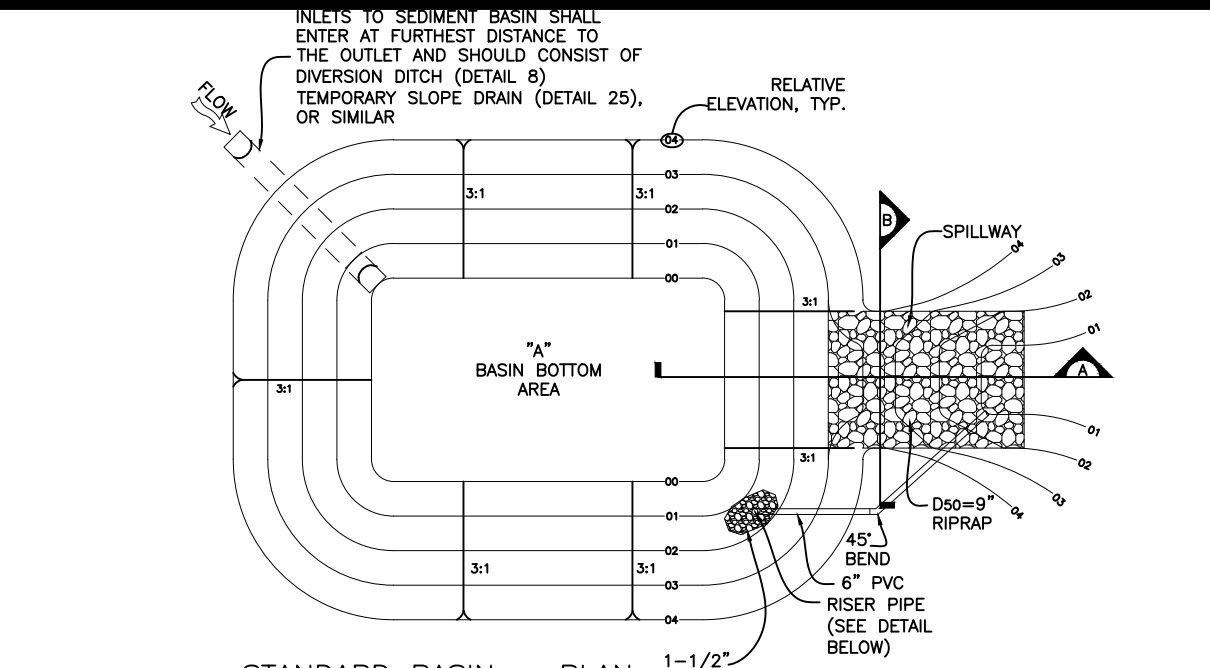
INLETS TO SEDIMENT BASIN SHALL ENTER AT FURTHEST DISTANCE TO THE OUTLET AND SHOULD CONSIST OF DIVERSION DITCH (DETAIL 8) TEMPORARY SLOPE DRAIN (DETAIL 25), OR SIMILAR

FLOW

RELATIVE ELEVATION, TYP.

04
03
02
01
00

3:1
3:1

B

SPILLWAY

04
03
02
01

3:1

"A"
BASIN BOTTOM
AREA

3:1

A

01
02
03
04

3:1

00
01
02
03
04

3:1
3:1

D50=9"
RIPRAP

45°
BEND

6" PVC

RISER PIPE
(SEE DETAIL
BELOW)

1-1/2"

STANDARD BASIN PLAN